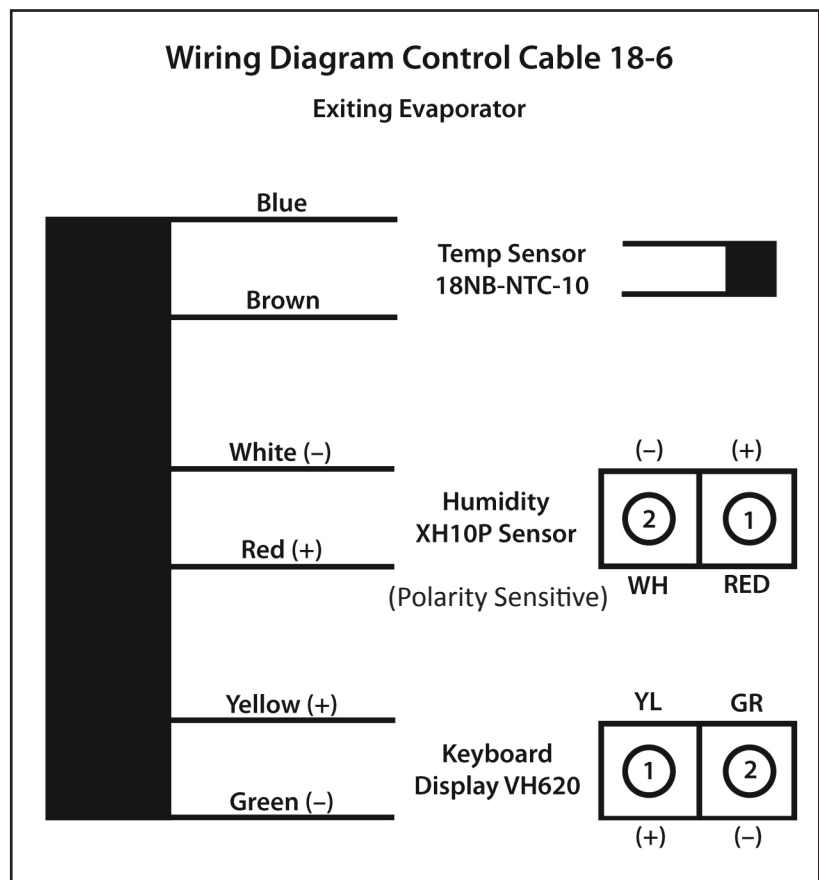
Wiring Diagram Control Cable 18-6

Exiting Evaporator

Blue

Temp Sensor
18NB-NTC-10

Brown

White (–)

(–) (+)

Humidity
XH10P Sensor

2 1

Red (+)

(Polarity Sensitive) WH RED

Yellow (+)

YL GR

Keyboard
Display VH620

1 2

Green (–)

(+) (–)